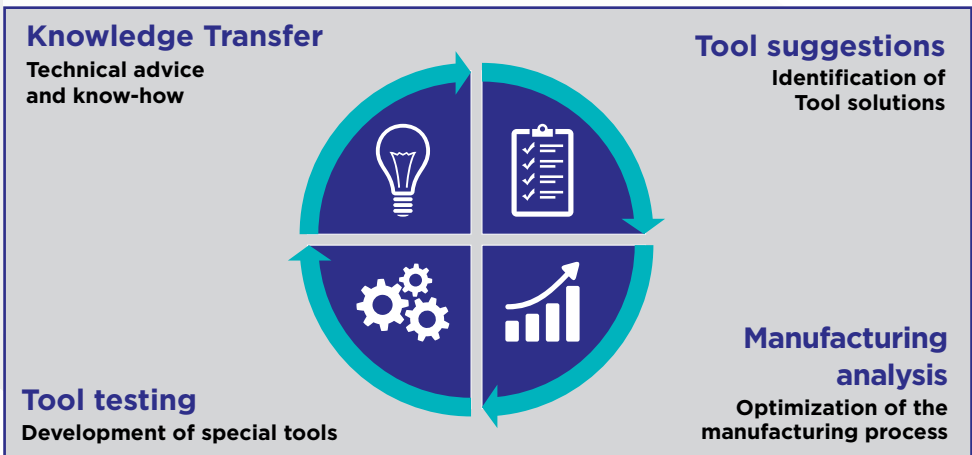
Knowledge Transfer
Technical advice and know-how

Tool suggestions
Identification of Tool solutions

Manufacturing analysis
Optimization of the manufacturing process

Tool testing
Development of special tools